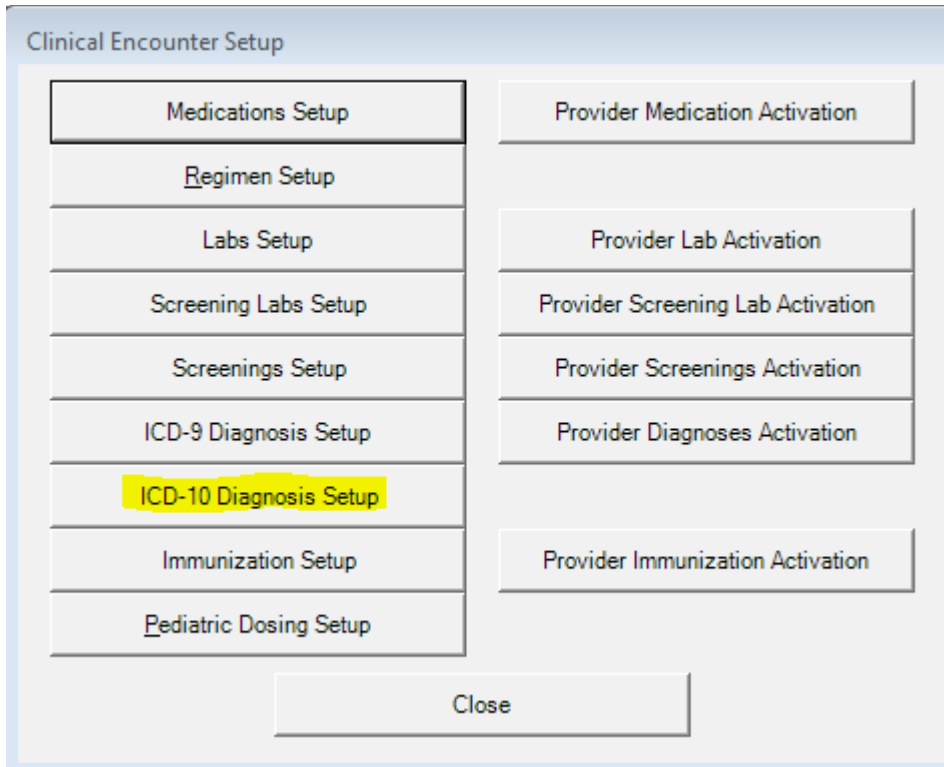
Clinical Encounter Setup

Medications Setup

Provider Medication Activation

Regimen Setup

Labs Setup

Provider Lab Activation

Screening Labs Setup

Provider Screening Lab Activation

Screenings Setup

Provider Screenings Activation

ICD-9 Diagnosis Setup

Provider Diagnoses Activation

ICD-10 Diagnosis Setup

Immunization Setup

Provider Immunization Activation

Pediatric Dosing Setup

Close